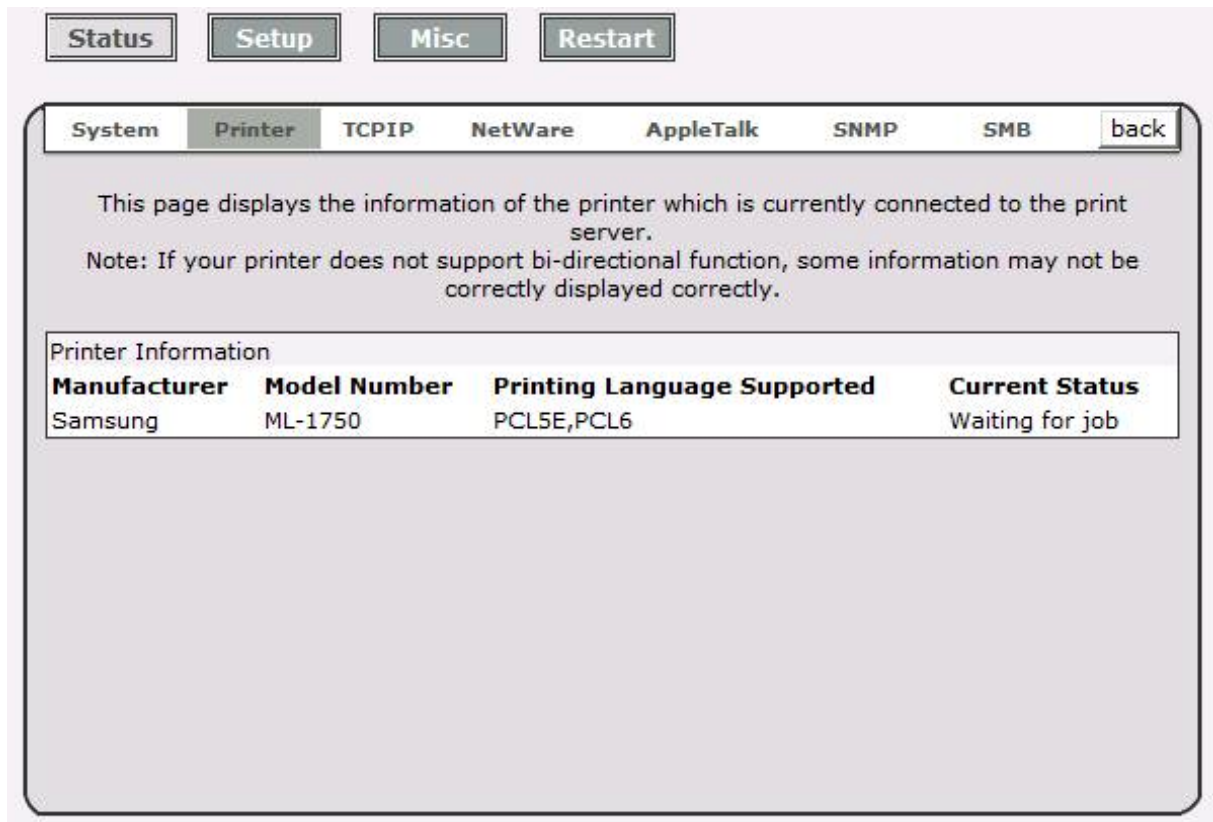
Status Setup Misc Restart

System Printer TCPIP NetWare AppleTalk SNMP SMB back

This page displays the information of the printer which is currently connected to the print server.
Note: If your printer does not support bi-directional function, some information may not be correctly displayed correctly.

Printer Information

| Manufacturer | Model Number | Printing Language Supported | Current Status |
|---|---|---|---|
| Samsung | ML-1750 | PCL5E,PCL6 | Waiting for job |